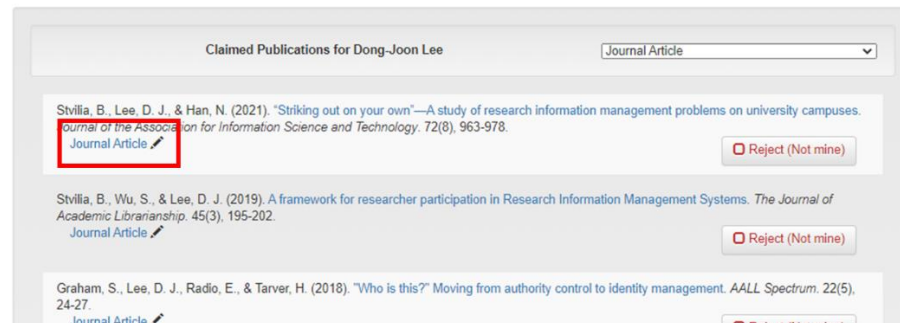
Claimed Publications for Dong-Joon Lee

Journal Article

Stvilia, B., Lee, D. J., & Han, N. (2021). "Striking out on your own"—A study of research information management problems on university campuses. Journal of the Association for Information Science and Technology. 72(8), 963-978.

Journal Article

Reject (Not mine)

Stvilia, B., Wu, S., & Lee, D. J. (2019). A framework for researcher participation in Research Information Management Systems. The Journal of Academic Librarianship. 45(3), 195-202.

Journal Article

Reject (Not mine)

Graham, S., Lee, D. J., Radio, E., & Tarver, H. (2018). "Who is this?" Moving from authority control to identity management. AALL Spectrum. 22(5), 24-27.

Journal Article

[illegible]